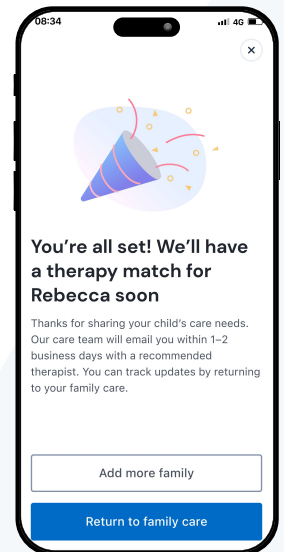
08:34
4G
×

You're all set! We'll have a therapy match for Rebecca soon

Thanks for sharing your child's care needs. Our care team will email you within 1–2 business days with a recommended therapist. You can track updates by returning to your family care.

Add more family

Return to family care